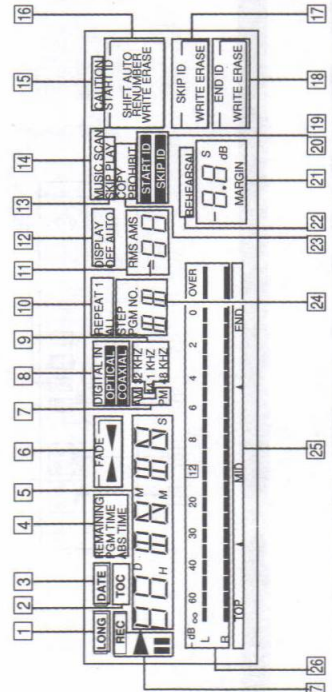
1
2
3
4
5
6
7
8
9
10
11
12
13
14
15
16
17
18
19
20
21
22
23
24
25
26
27

LONG
REC
DATE
TOC
D
H
REMAINING
PGM TIME
ABS TIME
M
M
FADE
S
DIGITAL IN
OPTICAL
COAXIAL
32 KHZ
44.1 KHZ
48 KHZ
M
PM
REPEAT 1
ALL
STEP
PGM NO.
RMS AMS
DISPLAY
OFF AUTO
MUSIC SCAN
SKIP PLAY
COPY
PROHIBIT
START ID
SKIP ID
REHEARSAL
S
dB
MARGIN
CAUTION
START ID
SHIFT AUTO
RENUMBER
WRITE ERASE
SKIP ID
WRITE ERASE
END ID
WRITE ERASE
dB
∞
60
40
30
20
12
8
6
4
2
0
OVER
L
R
TOP
MID
END